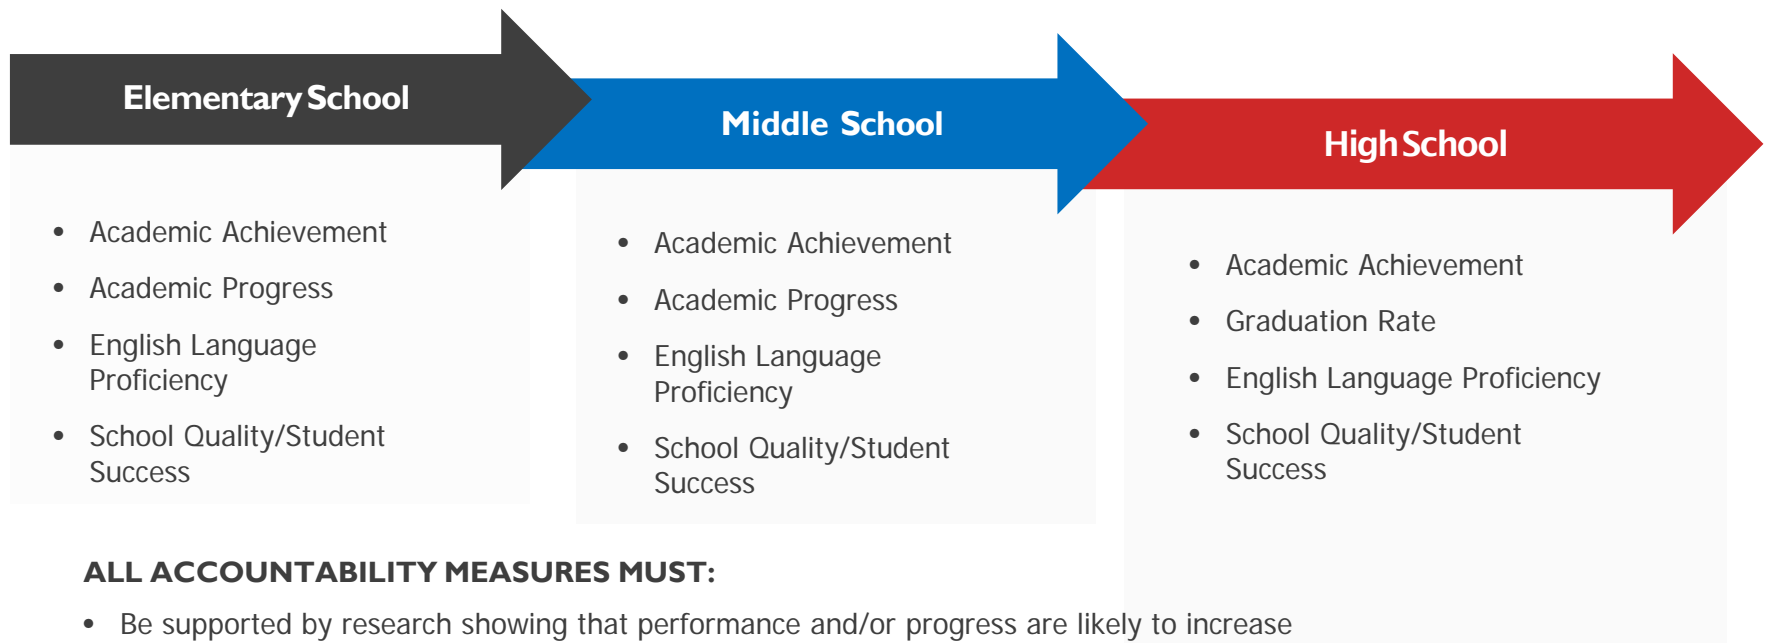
Elementary School

- Academic Achievement
- Academic Progress
- English Language Proficiency
- School Quality/Student Success

Middle School

- Academic Achievement
- Academic Progress
- English Language Proficiency
- School Quality/Student Success

High School

- Academic Achievement
- Graduation Rate
- English Language Proficiency
- School Quality/Student Success

ALL ACCOUNTABILITY MEASURES MUST:

- Be supported by research showing that performance and/or progress are likely to increase